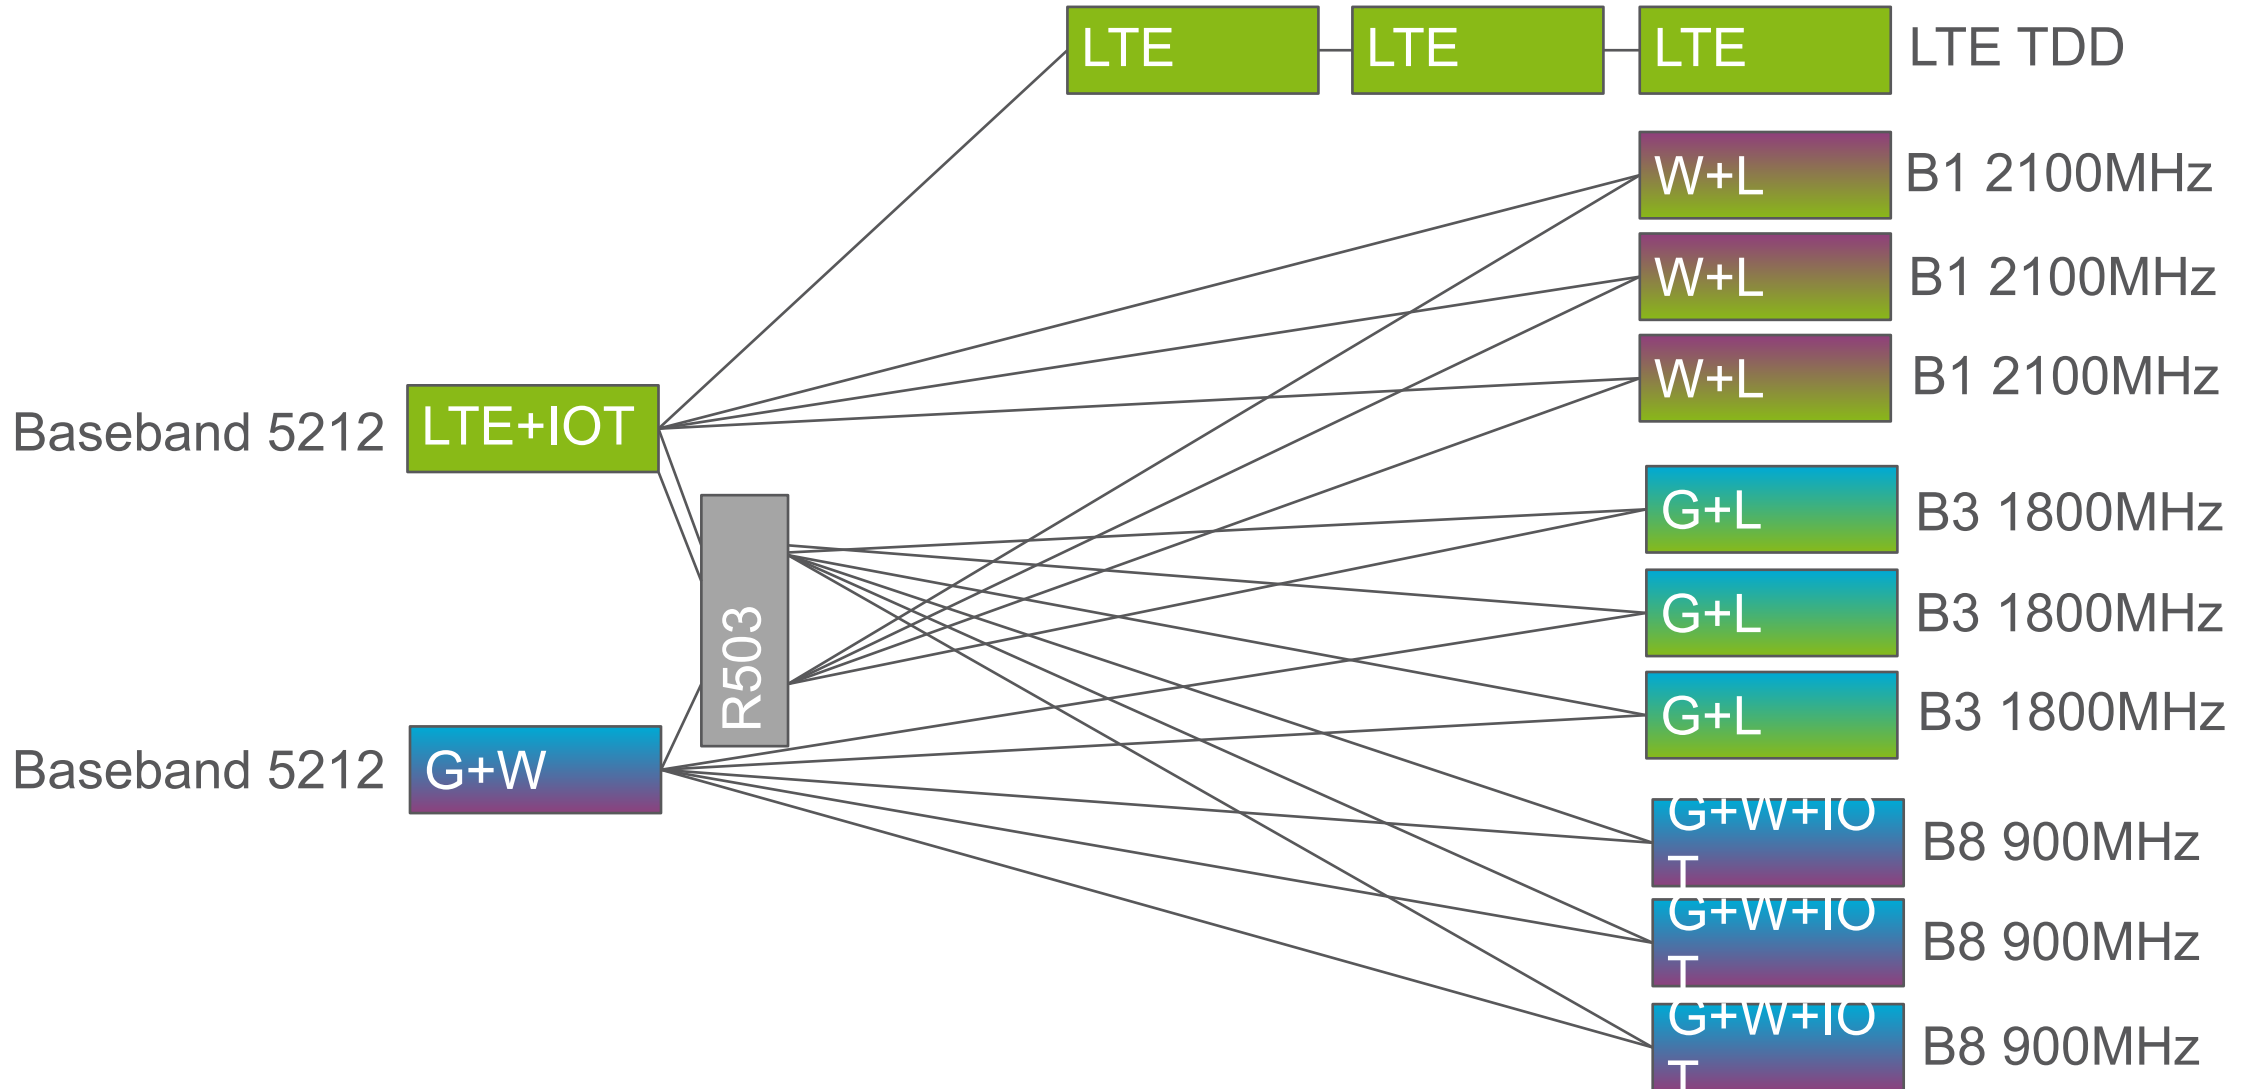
LTE
LTE
LTE
LTE TDD

W+L
B1 2100MHz
W+L
B1 2100MHz
W+L
B1 2100MHz

Baseband 5212
LTE+IOT

R503

G+L
B3 1800MHz
G+L
B3 1800MHz
G+L
B3 1800MHz

Baseband 5212
G+W

G+W+IOT
B8 900MHz
G+W+IOT
B8 900MHz
G+W+IOT
B8 900MHz